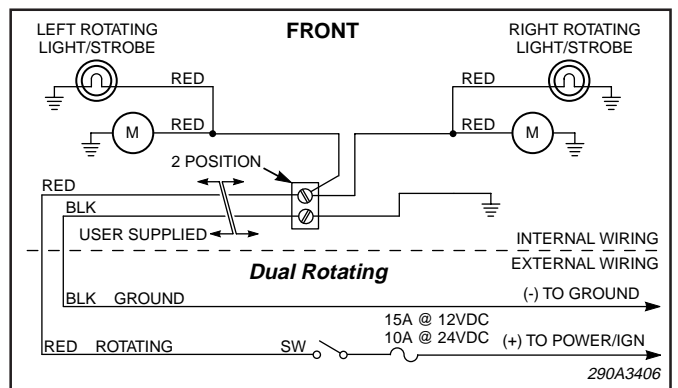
LEFT ROTATING LIGHT/STROBE

FRONT

RIGHT ROTATING LIGHT/STROBE

RED

RED

M

RED

RED

M

2 POSITION

RED

BLK

USER SUPPLIED

INTERNAL WIRING

Dual Rotating

EXTERNAL WIRING

BLK GROUND

(-) TO GROUND

15A @ 12VDC
10A @ 24VDC

RED ROTATING

SW

(+) TO POWER/IGN

290A3406